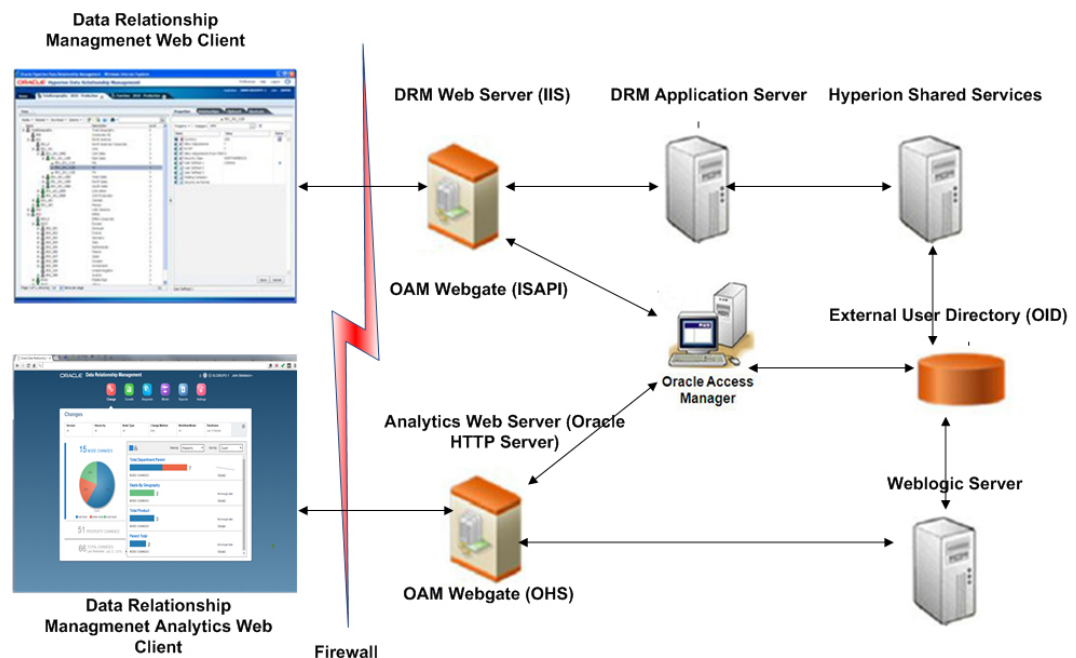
Data Relationship Managmenet Web Client

DRM Web Server (IIS)

DRM Application Server

Hyperion Shared Services

OAM Webgate (ISAPI)

External User Directory (OID)

Oracle Access Manager

Analytics Web Server (Oracle HTTP Server)

Weblogic Server

OAM Webgate (OHS)

Data Relationship Managmenet Analytics Web Client

Firewall